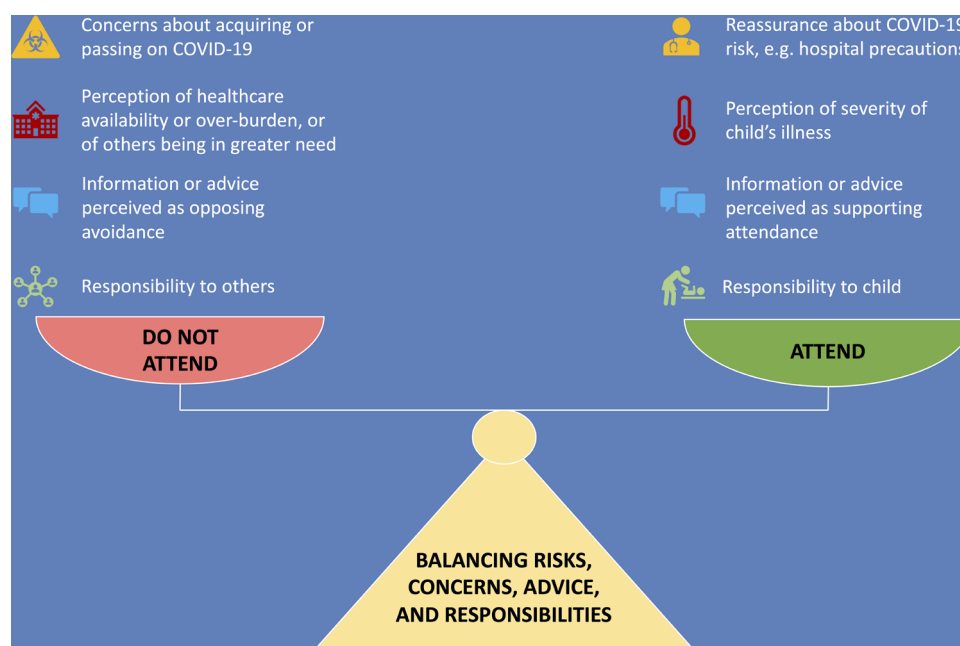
Concerns about acquiring or passing on COVID-19

Perception of healthcare availability or over-burden, or of others being in greater need

Information or advice perceived as opposing avoidance

Responsibility to others

DO NOT ATTEND

Reassurance about COVID-1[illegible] risk, e.g. hospital precaution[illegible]

Perception of severity of child's illness

Information or advice perceived as supporting attendance

Responsibility to child

ATTEND

BALANCING RISKS, CONCERNS, ADVICE, AND RESPONSIBILITIES